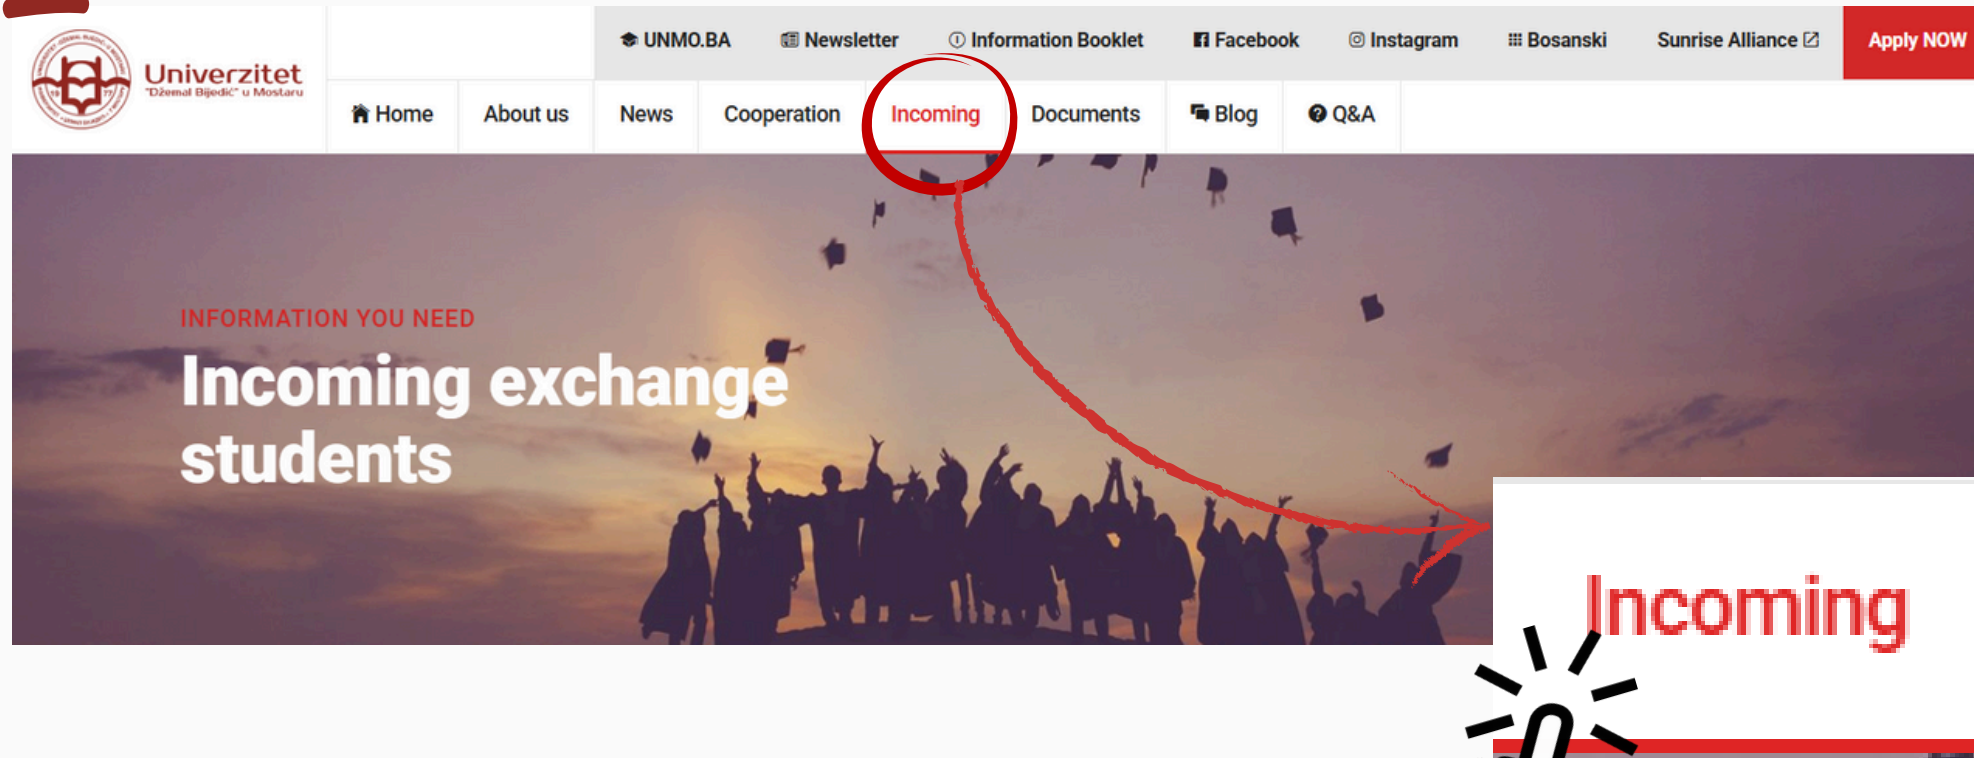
Univerzitet "Džemal Bijedić" u Mostaru

UNMO.BA Newsletter Information Booklet Facebook Instagram Bosanski Sunrise Alliance Apply NOW

Home About us News Cooperation Incoming Documents Blog Q&A

INFORMATION YOU NEED

Incoming exchange students

Incoming